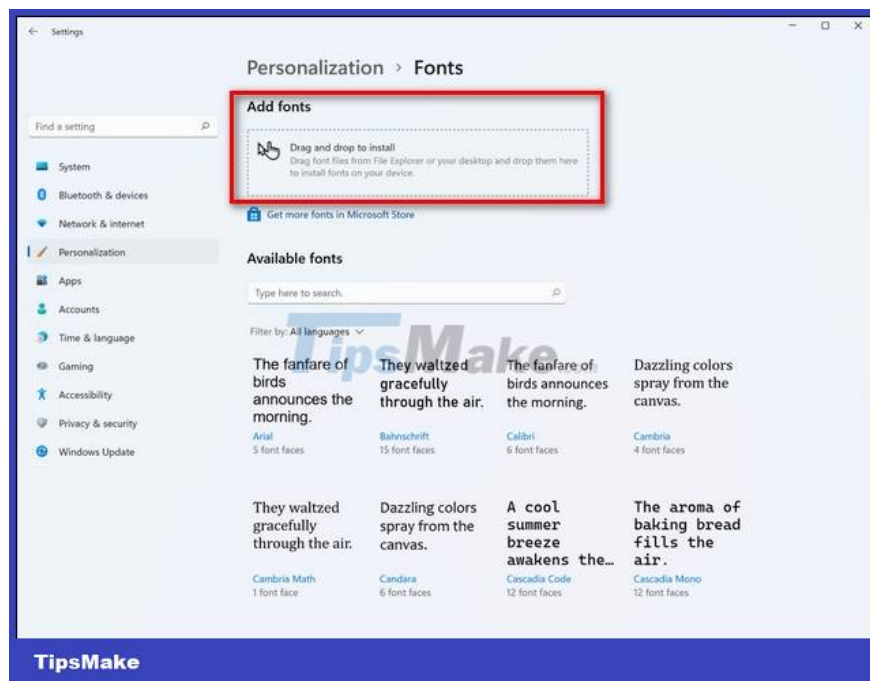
Settings

Personalization > Fonts

Find a setting

System
Bluetooth & devices
Network & internet
Personalization
Apps
Accounts
Time & language
Gaming
Accessibility
Privacy & security
Windows Update

Add fonts

Drag and drop to install
Drag font files from File Explorer or your desktop and drop them here to install fonts on your device.

Get more fonts in Microsoft Store

Available fonts

Type here to search.

Filter by: All languages

TipsMake

| The fanfare of birds announces the morning. | They waltzed gracefully through the air. | The fanfare of birds announces the morning. | Dazzling colors spray from the canvas. |
|---|---|---|---|
| Arial | Bahnschrift | Calibri | Cambria |
| 5 font faces | 15 font faces | 6 font faces | 4 font faces |
| They waltzed gracefully through the air. | Dazzling colors spray from the canvas. | A cool summer breeze awakens the… | The aroma of baking bread fills the air. |
| Cambria Math | Candara | Cascadia Code | Cascadia Mono |
| 1 font face | 6 font faces | 12 font faces | 12 font faces |

TipsMake